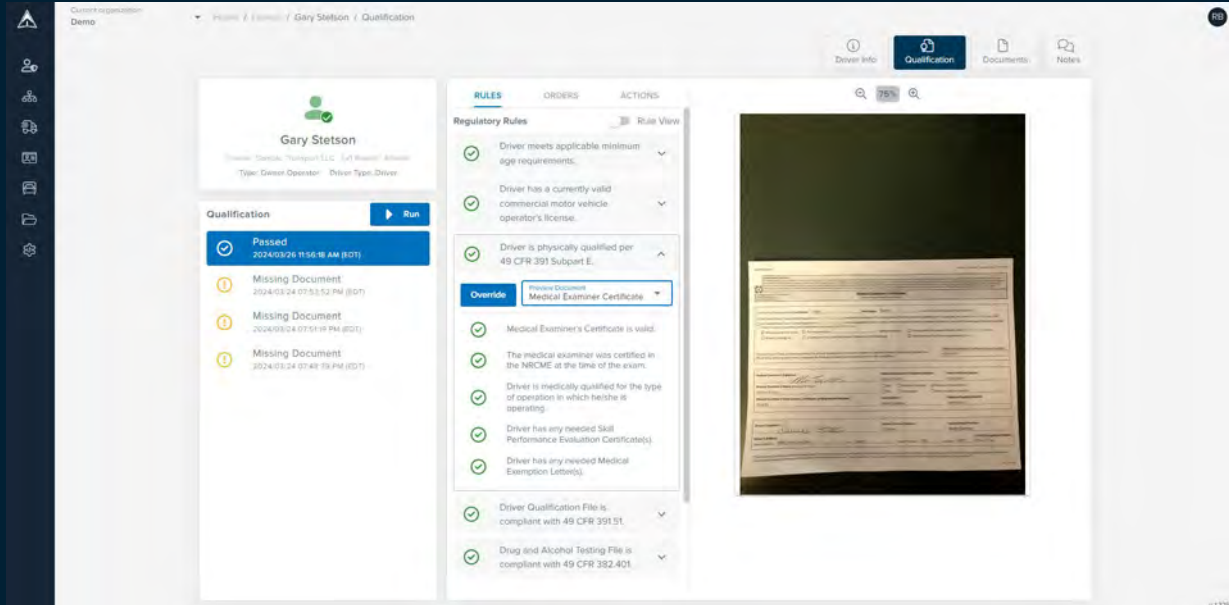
Current organization
Demo

Home / Drivers / Gary Stetson / Qualification

RB

Driver Info
Qualification
Documents
Notes

Gary Stetson
Carrier: Stetson Transport LLC (of Boston) · Allowed
Type: Owner Operator · Driver Type: Driver

Qualification
Run

Passed
2024/03/26 11:56:18 AM (EDT)

Missing Document
2024/03/24 07:53:52 PM (EDT)

Missing Document
2024/03/24 07:51:19 PM (EDT)

Missing Document
2024/03/24 07:49:19 PM (EDT)

RULES
ORDERS
ACTIONS

Regulatory Rules
Rule View

Driver meets applicable minimum age requirements.

Driver has a currently valid commercial motor vehicle operator's license.

Driver is physically qualified per 49 CFR 391 Subpart E.

Override
Previous Document
Medical Examiner Certificate

Medical Examiner's Certificate is valid.

The medical examiner was certified in the NRCME at the time of the exam.

Driver is medically qualified for the type of operation in which he/she is operating.

Driver has any needed Skill Performance Evaluation Certificate(s).

Driver has any needed Medical Exemption Letter(s).

Driver Qualification File is compliant with 49 CFR 391.51.

Drug and Alcohol Testing File is compliant with 49 CFR 382.401.

75%